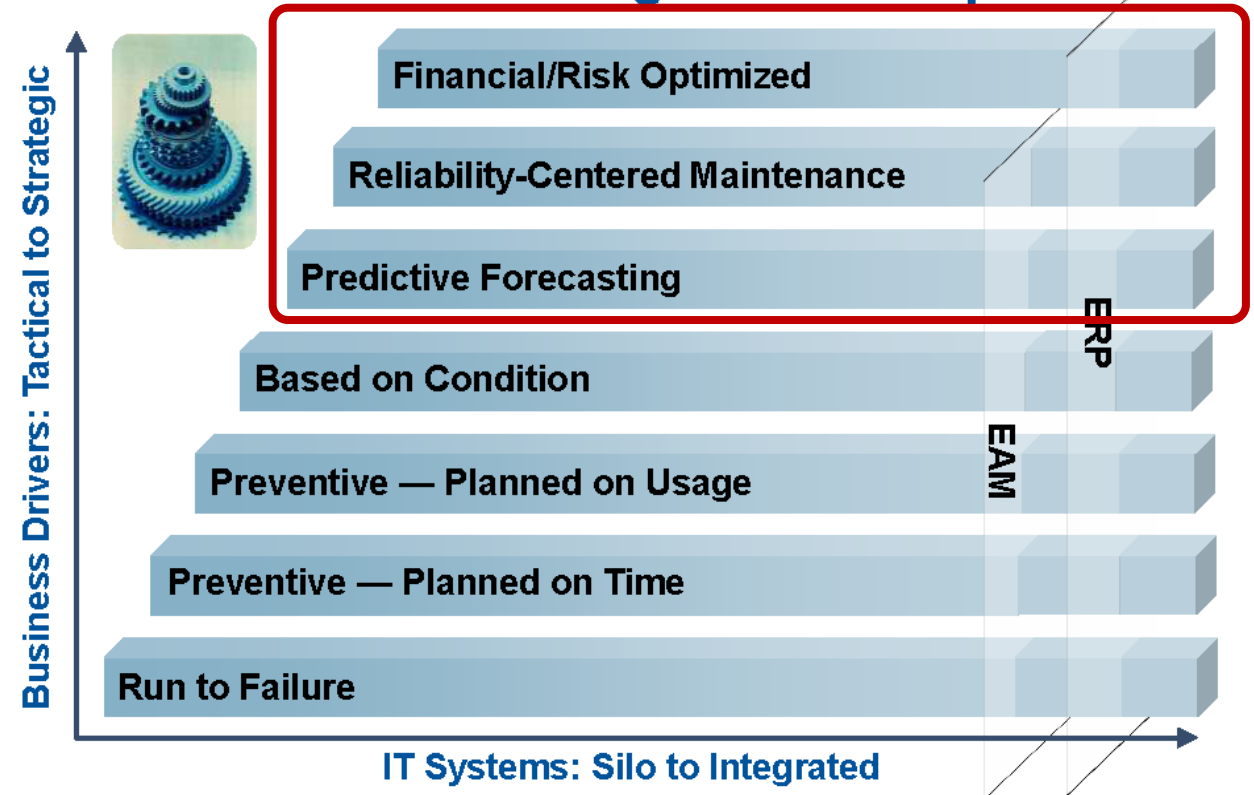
Business Drivers: Tactical to Strategic

Financial/Risk Optimized

Reliability-Centered Maintenance

Predictive Forecasting

Based on Condition

Preventive — Planned on Usage

Preventive — Planned on Time

Run to Failure

EAM

ERP

IT Systems: Silo to Integrated